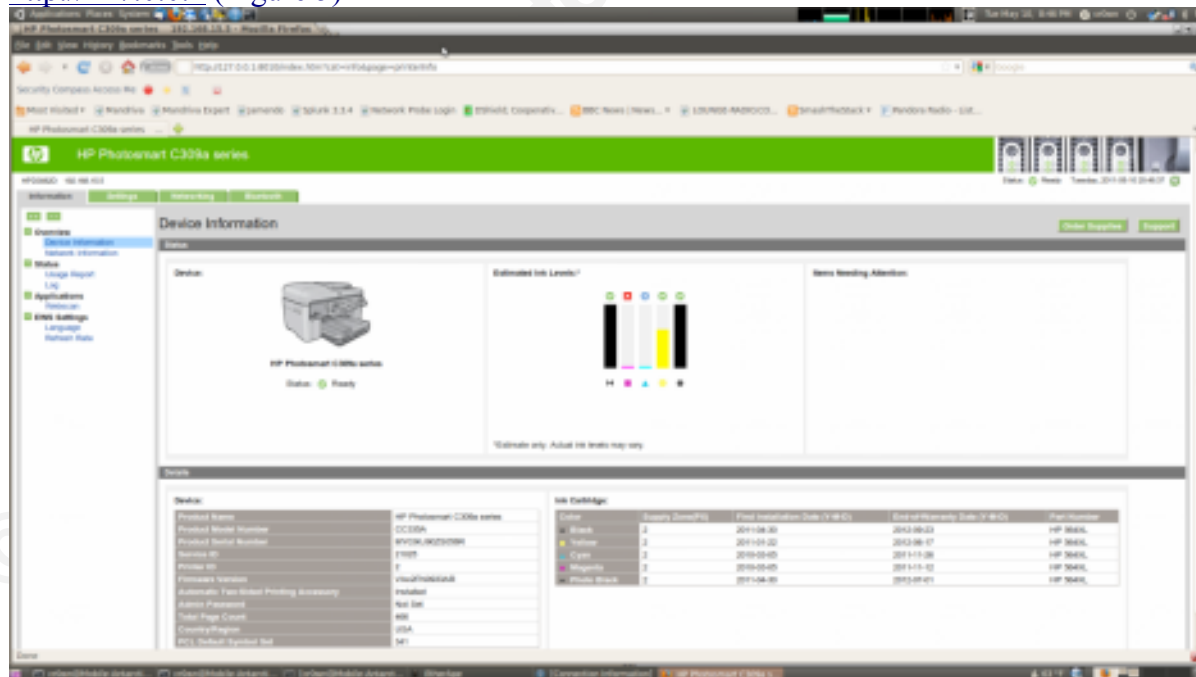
Applications Places System

HP Photosmart C309a series

File Edit View History Bookmarks Tools Help

Most Visited Mandriva Mandriva Expert Jamendo Splunk Network Probe Login BBC News LOUNGE-RADIO Pandora Radio

HP Photosmart C309a series

HP Photosmart C309a series

Information Settings Networking Bluetooth

Overview
Device Information
Network Information
Status
Usage Report
Log
Applications
Webscan
EWS Settings
Language
Refresh Rate

Device Information

Order Supplies Support

Status

Device:

HP Photosmart C309a series

Status: Ready

Estimated Ink Levels:*

*Estimate only. Actual ink levels may vary.

Items Needing Attention:

Details

Device:

| Product Name | HP Photosmart C309a series |
|---|---|
| Product Model Number | CC335A |
| Product Serial Number | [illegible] |
| Service ID | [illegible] |
| Printer ID | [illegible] |
| Firmware Version | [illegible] |
| Automatic Two-Sided Printing Accessory | Installed |
| Admin Password | Not Set |
| Total Page Count | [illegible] |
| Country/Region | USA |
| PCL Default Symbol Set | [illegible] |

Ink Cartridge:

| Color | Supply Zone(FG) | First Installation Date (Y-M-D) | End-of-Warranty Date (Y-M-D) | Part Number |
|---|---|---|---|---|
| Black | 2 | 2011-04-30 | 2012-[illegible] | HP 564XL |
| Yellow | 2 | 2011-01-22 | 2012-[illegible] | HP 564XL |
| Cyan | 2 | 2010-03-05 | 2011-11-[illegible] | HP 564XL |
| Magenta | 2 | 2010-03-05 | 2011-11-12 | HP 564XL |
| Photo Black | 2 | 2011-04-30 | 2012-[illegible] | HP 564XL |

Done